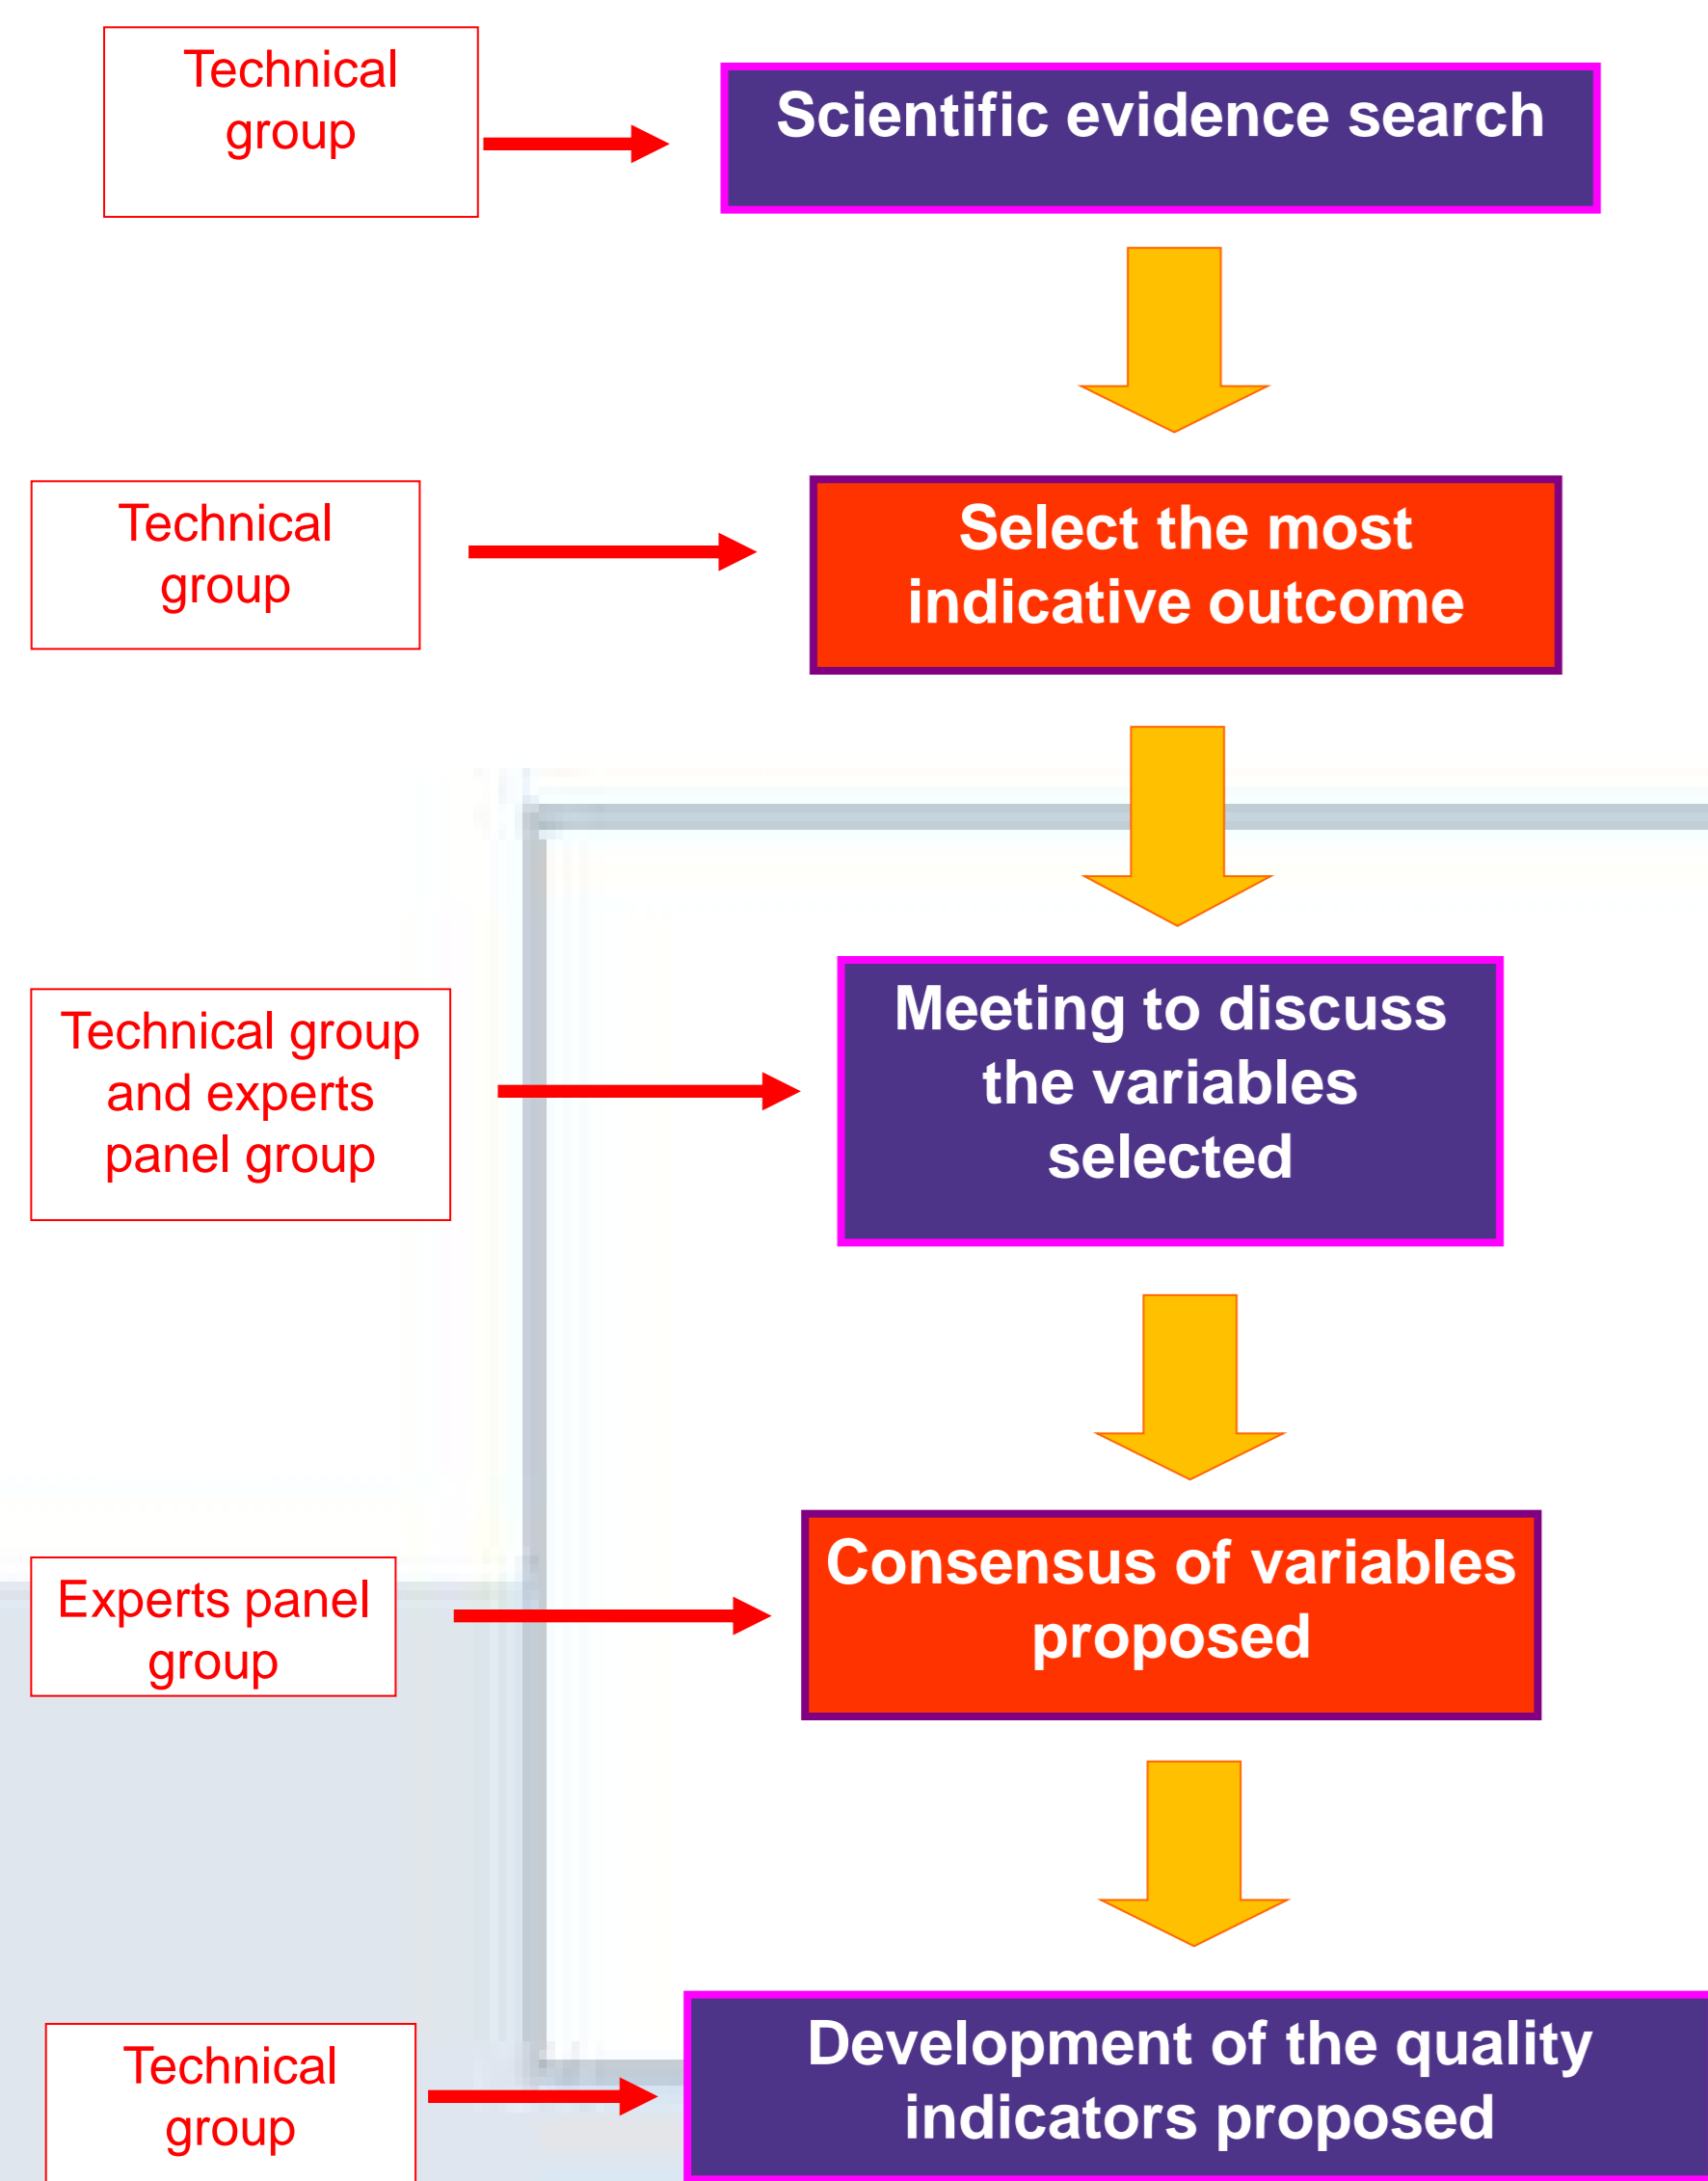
Technical group

Scientific evidence search

Technical group

Select the most indicative outcome

Technical group and experts panel group

Meeting to discuss the variables selected

Experts panel group

Consensus of variables proposed

Technical group

Development of the quality indicators proposed